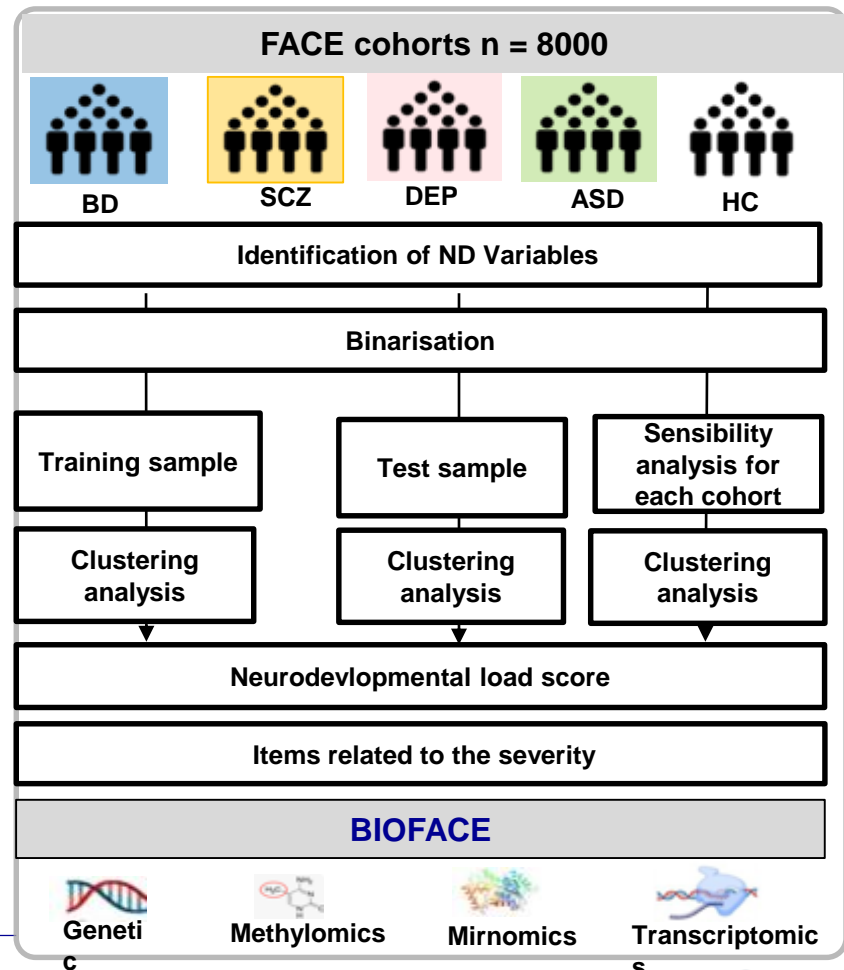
FACE cohorts n = 8000

BD

SCZ

DEP

ASD

HC

Identification of ND Variables

Binarisation

Training sample

Test sample

Sensibility analysis for each cohort

Clustering analysis

Clustering analysis

Clustering analysis

Neurodevlopmental load score

Items related to the severity

BIOFACE

Geneti c

Methylomics

Mirnomics

Transcriptomic s